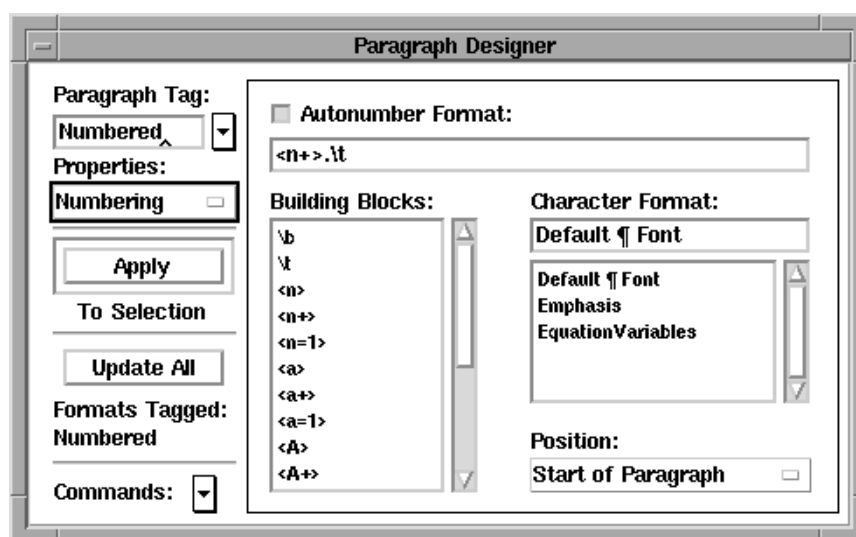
Paragraph Designer

Paragraph Tag:
Numbered
Properties:
Numbering

Apply
To Selection

Update All
Formats Tagged:
Numbered

Commands:

Autonumber Format:
<n+>.\t

Building Blocks:
\b
\t
<n>
<n+>
<n=1>
<a>
<a+>
<a=1>
<A>
<A+>

Character Format:
Default ¶ Font

Default ¶ Font
Emphasis
EquationVariables

Position:
Start of Paragraph